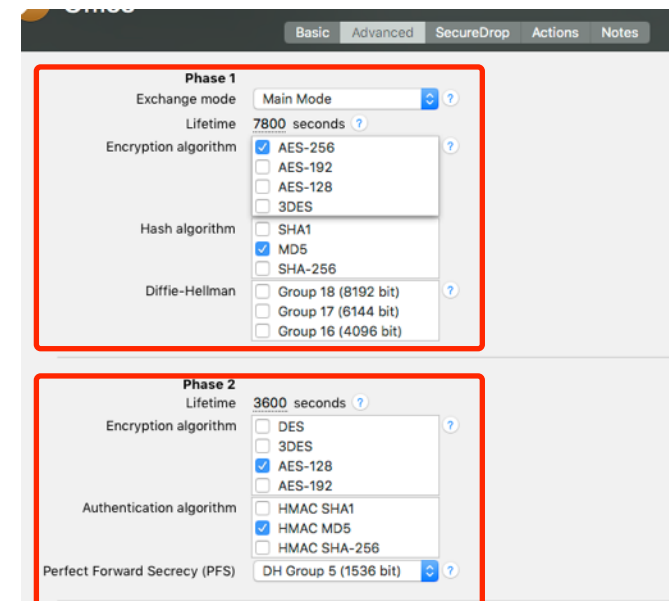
Basic Advanced SecureDrop Actions Notes

Phase 1
Exchange mode Main Mode ?
Lifetime 7800 seconds ?
Encryption algorithm AES-256 AES-192 AES-128 3DES ?
Hash algorithm SHA1 MD5 SHA-256
Diffie-Hellman Group 18 (8192 bit) Group 17 (6144 bit) Group 16 (4096 bit) ?

Phase 2
Lifetime 3600 seconds ?
Encryption algorithm DES 3DES AES-128 AES-192 ?
Authentication algorithm HMAC SHA1 HMAC MD5 HMAC SHA-256
Perfect Forward Secrecy (PFS) DH Group 5 (1536 bit) ?